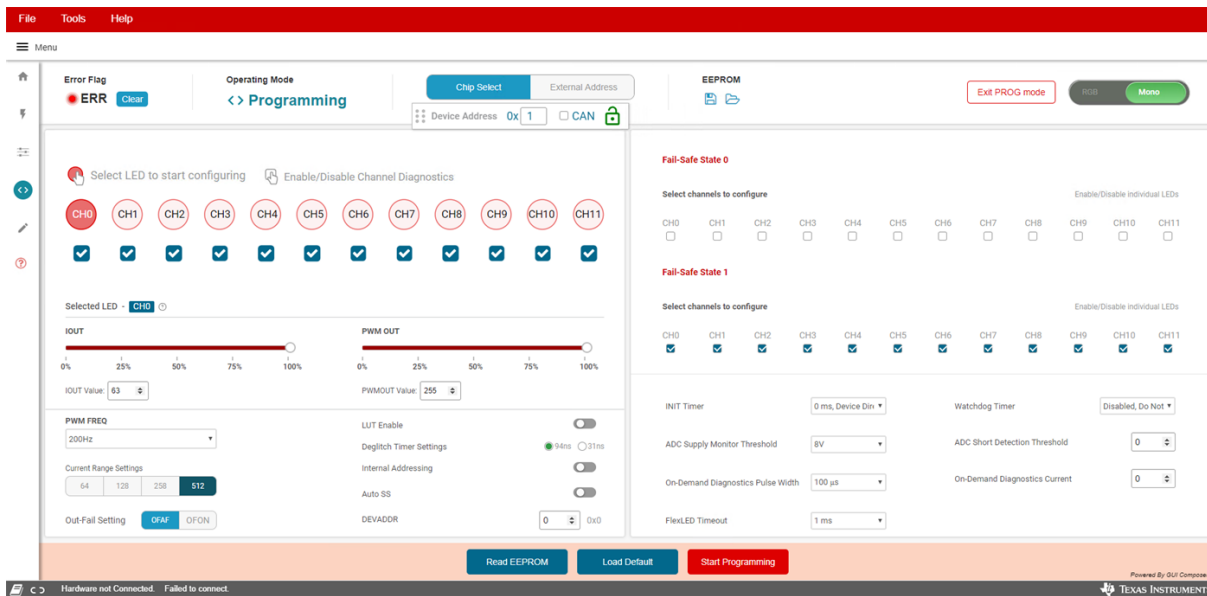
File Tools Help

Menu

Error Flag
ERR Clear

Operating Mode
<> Programming

Chip Select External Address

Device Address 0x 1 CAN

EEPROM

Exit PROG mode

RGB Mono

Select LED to start configuring

Enable/Disable Channel Diagnostics

CH0 CH1 CH2 CH3 CH4 CH5 CH6 CH7 CH8 CH9 CH10 CH11

Selected LED - CH0

IOUT
0% 25% 50% 75% 100%
IOUT Value: 63

PWM OUT
0% 25% 50% 75% 100%
PWMOUT Value: 255

PWM FREQ
200Hz

Current Range Settings
64 128 258 512

Out-Fail Setting OFAF OFON

LUT Enable
Deglitch Timer Settings 94ns 31ns
Internal Addressing
Auto SS
DEVADDR 0 0x0

Fail-Safe State 0

Select channels to configure
Enable/Disable individual LEDs

CH0 CH1 CH2 CH3 CH4 CH5 CH6 CH7 CH8 CH9 CH10 CH11

Fail-Safe State 1

Select channels to configure
Enable/Disable individual LEDs

CH0 CH1 CH2 CH3 CH4 CH5 CH6 CH7 CH8 CH9 CH10 CH11

INIT Timer 0 ms, Device Dir
Watchdog Timer Disabled, Do Not
ADC Supply Monitor Threshold 8V
ADC Short Detection Threshold 0
On-Demand Diagnostics Pulse Width 100 µs
On-Demand Diagnostics Current 0
FlexLED Timeout 1 ms

Read EEPROM Load Default Start Programming

Powered By GUI Compose

Hardware not Connected. Failed to connect.

TEXAS INSTRUMENT